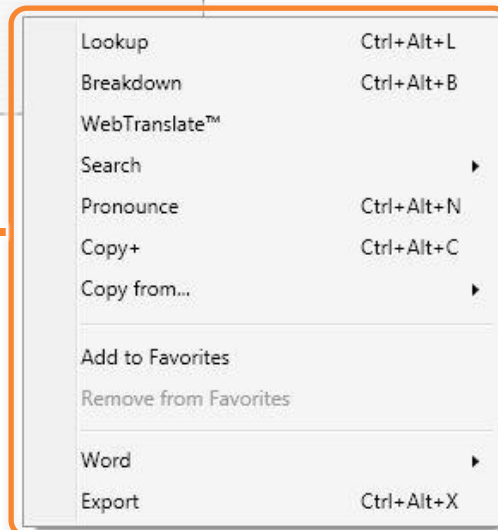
| | |
|---|---|
| Lookup | Ctrl+Alt+L |
| Breakdown | Ctrl+Alt+B |
| WebTranslate™ | |
| Search | |
| Pronounce | Ctrl+Alt+N |
| Copy+ | Ctrl+Alt+C |
| Copy from... | |
| Add to Favorites | |
| Remove from Favorites | |
| Word | |
| Export | Ctrl+Alt+X |